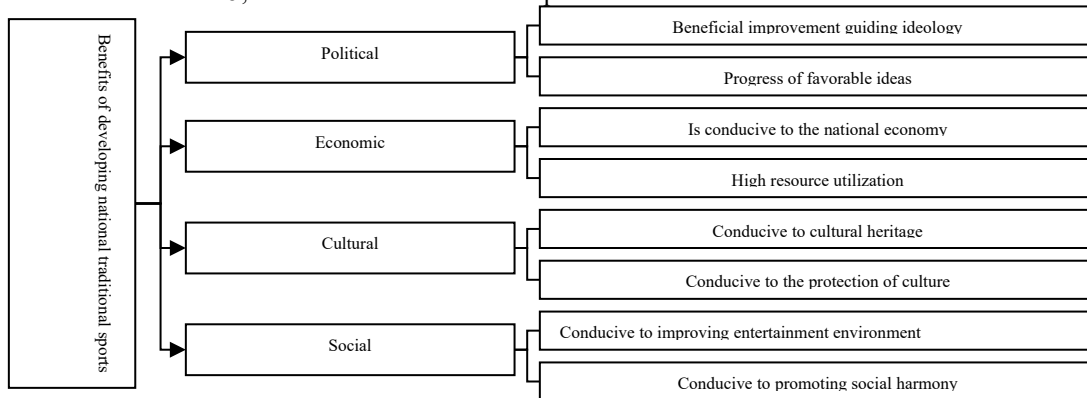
Benefits of developing national traditional sports

Political

Beneficial improvement guiding ideology

Progress of favorable ideas

Economic

Is conducive to the national economy

High resource utilization

Cultural

Conducive to cultural heritage

Conducive to the protection of culture

Social

Conducive to improving entertainment environment

Conducive to promoting social harmony